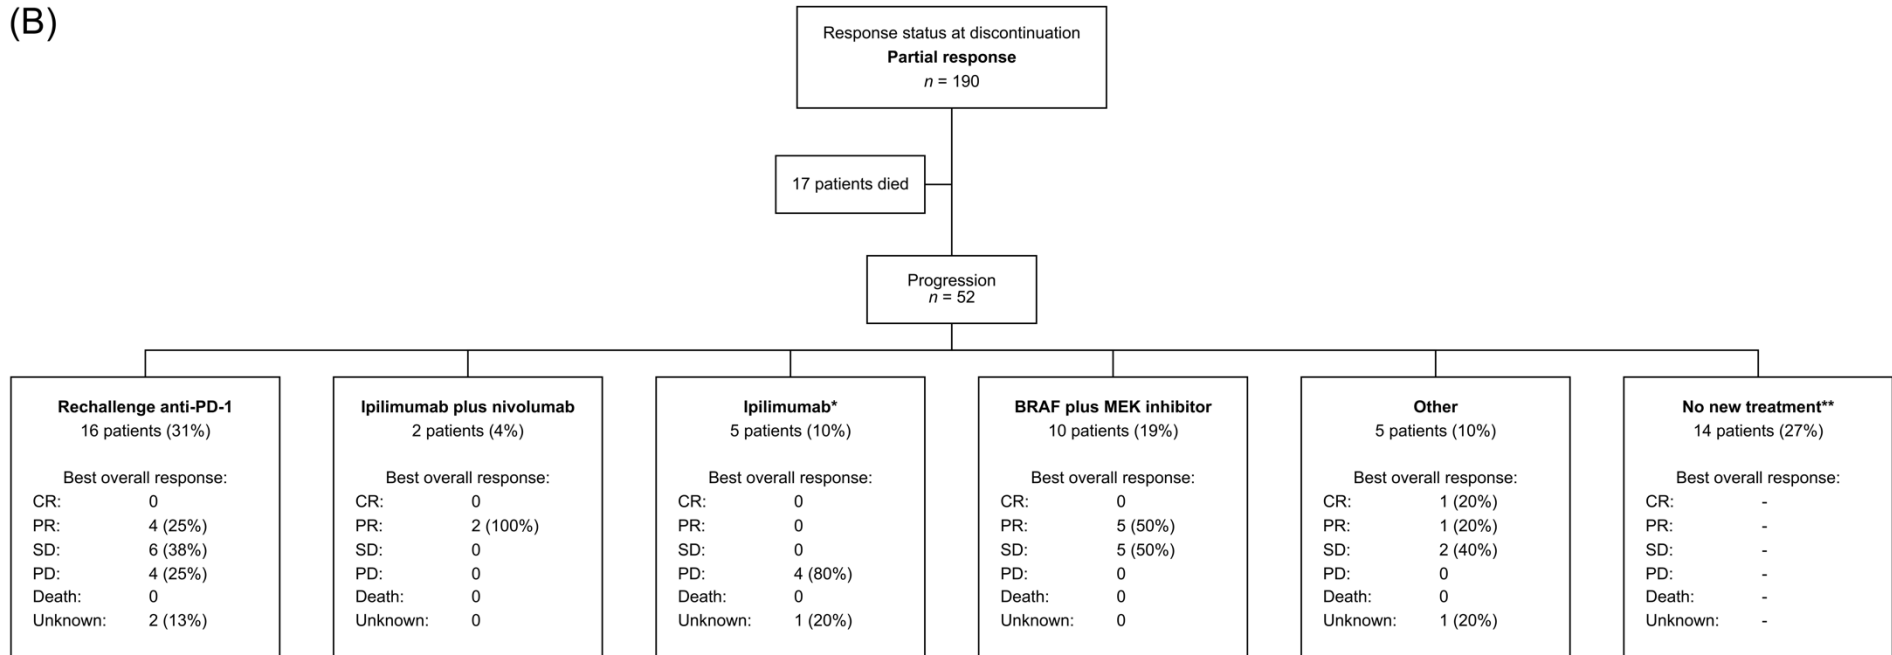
(B)

Response status at discontinuation
**Partial response**
$n$ = 190

17 patients died

Progression
$n$ = 52

**Rechallenge anti-PD-1**
16 patients (31%)

Best overall response:
CR: 0
PR: 4 (25%)
SD: 6 (38%)
PD: 4 (25%)
Death: 0
Unknown: 2 (13%)

**Ipilimumab plus nivolumab**
2 patients (4%)

Best overall response:
CR: 0
PR: 2 (100%)
SD: 0
PD: 0
Death: 0
Unknown: 0

**Ipilimumab***
5 patients (10%)

Best overall response:
CR: 0
PR: 0
SD: 0
PD: 4 (80%)
Death: 0
Unknown: 1 (20%)

**BRAF plus MEK inhibitor**
10 patients (19%)

Best overall response:
CR: 0
PR: 5 (50%)
SD: 5 (50%)
PD: 0
Death: 0
Unknown: 0

**Other**
5 patients (10%)

Best overall response:
CR: 1 (20%)
PR: 1 (20%)
SD: 2 (40%)
PD: 0
Death: 0
Unknown: 1 (20%)

**No new treatment****
14 patients (27%)

Best overall response:
CR: -
PR: -
SD: -
PD: -
Death: -
Unknown: -